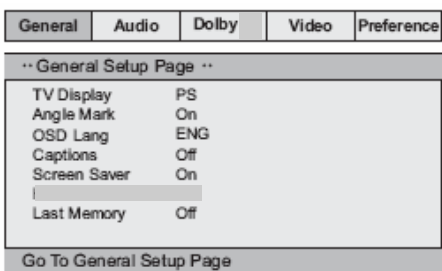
| General | Audio | Dolby | Video | Preference |
|---|---|---|---|---|

-- General Setup Page --

| | |
|---|---|
| TV Display | PS |
| Angle Mark | On |
| OSD Lang | ENG |
| Captions | Off |
| Screen Saver | On |
| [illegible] | |
| Last Memory | Off |

Go To General Setup Page